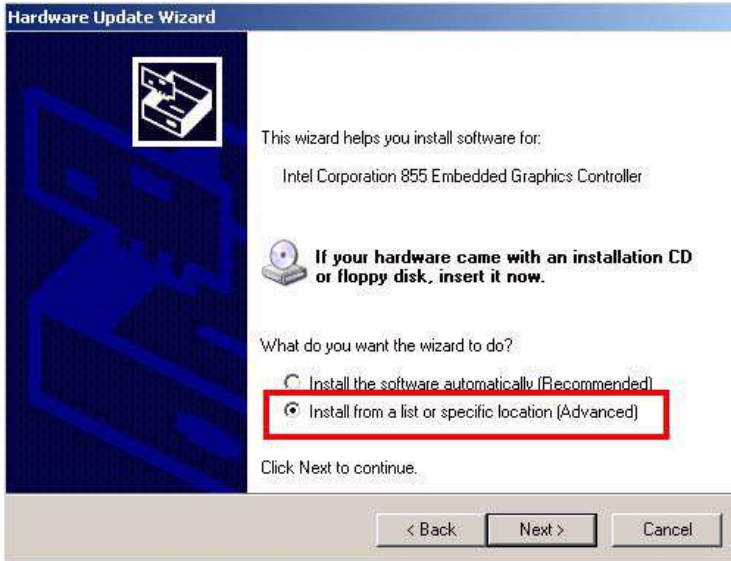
Hardware Update Wizard

This wizard helps you install software for:

Intel Corporation 855 Embedded Graphics Controller

If your hardware came with an installation CD or floppy disk, insert it now.

What do you want the wizard to do?

Install the software automatically (Recommended)

Install from a list or specific location (Advanced)

Click Next to continue.

< Back

Next >

Cancel